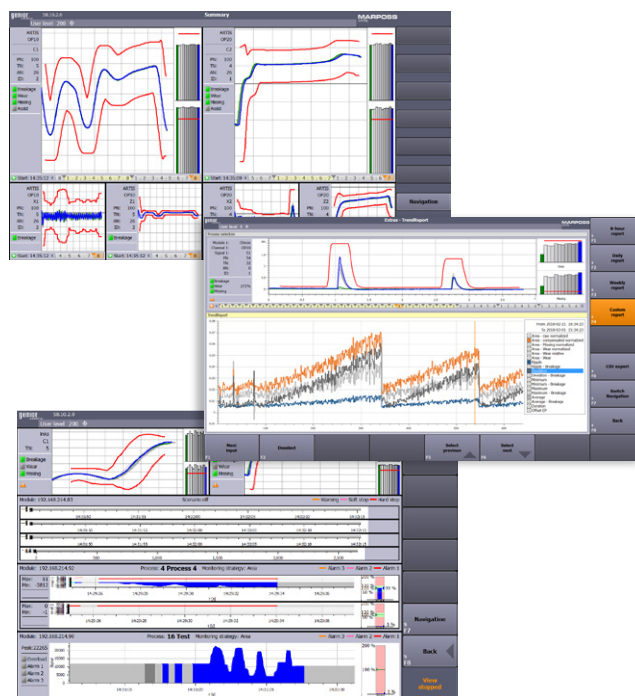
Summary
MARPOSS
User level 200
ARTIS
OP10
C1
PN: 100
TN: 5
AN: 21
ID: 1
Breakage
Wear
Missing
Avoid
ARTIS
OP20
C1
PN: 100
TN: 4
AN: 20
ID: 2
Navigation
Start: 14:35:12
Start: 14:35:08
ARTIS
OP10
X1
PN: 100
TN: 5
AN: 21
ARTIS
OP20
Z1
Breakage
Breakage
Start: 14:35:12
Start: 14:35:12
Extras - TrendReport
MARPOSS
User level 200
8-hour report
Daily report
Weekly report
Custom report
CSV export
Switch Navigation
Back
Next input
Deselect
Select previous
Select next
TrendReport
MARPOSS
User level 200
Breakage
Wear
Missing
Breakage
Wear
Missing
Module: 192.168.214.83
Scenario off
Warning
Soft stop
Hard stop
Module: 192.168.214.50
Process: 4 Process 4
Monitoring strategy: Area
Alarm 3
Alarm 2
Alarm 1
Navigation
Module: 192.168.214.50
Process: 16 Test
Monitoring strategy: Area
Alarm 3
Alarm 2
Alarm 1
Peak: 22265
Overload
Alarm 1
Alarm 2
Alarm 3
Back
View stopped